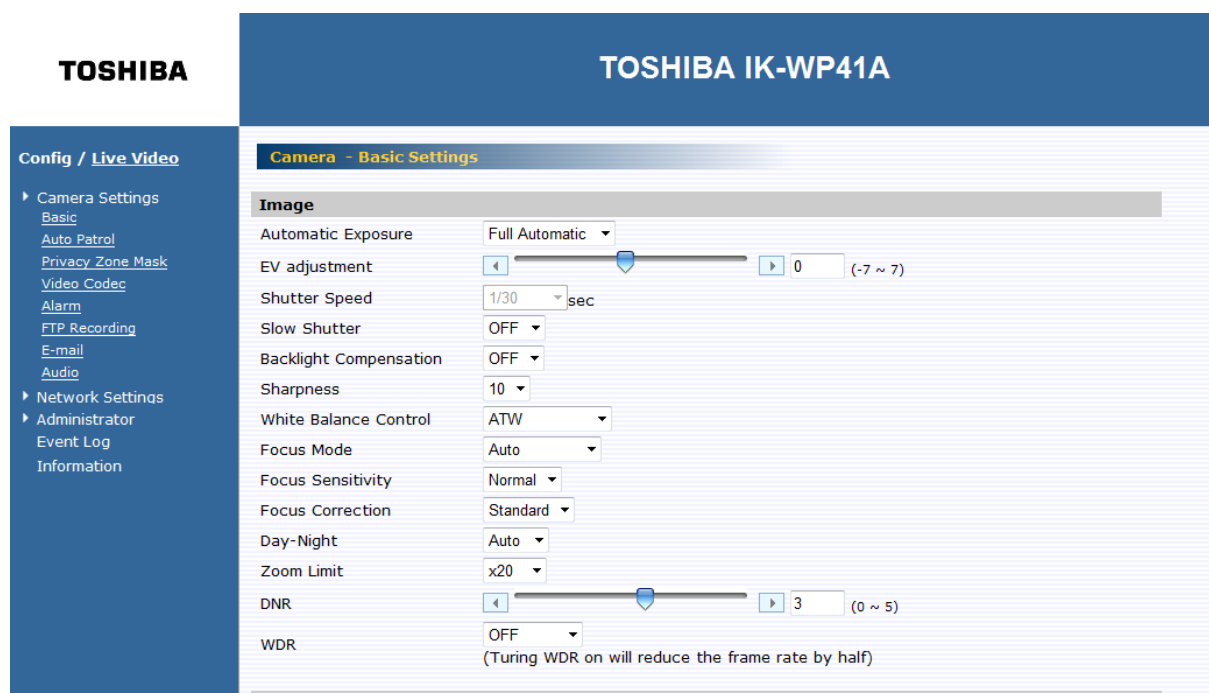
TOSHIBA

TOSHIBA IK-WP41A

Config / Live Video

Camera Settings
Basic
Auto Patrol
Privacy Zone Mask
Video Codec
Alarm
FTP Recording
E-mail
Audio
Network Settings
Administrator
Event Log
Information

Camera - Basic Settings

Image

| | |
|---|---|
| Automatic Exposure | Full Automatic |
| EV adjustment | 0 (-7 ~ 7) |
| Shutter Speed | 1/30 sec |
| Slow Shutter | OFF |
| Backlight Compensation | OFF |
| Sharpness | 10 |
| White Balance Control | ATW |
| Focus Mode | Auto |
| Focus Sensitivity | Normal |
| Focus Correction | Standard |
| Day-Night | Auto |
| Zoom Limit | x20 |
| DNR | 3 (0 ~ 5) |
| WDR | OFF (Turing WDR on will reduce the frame rate by half) |